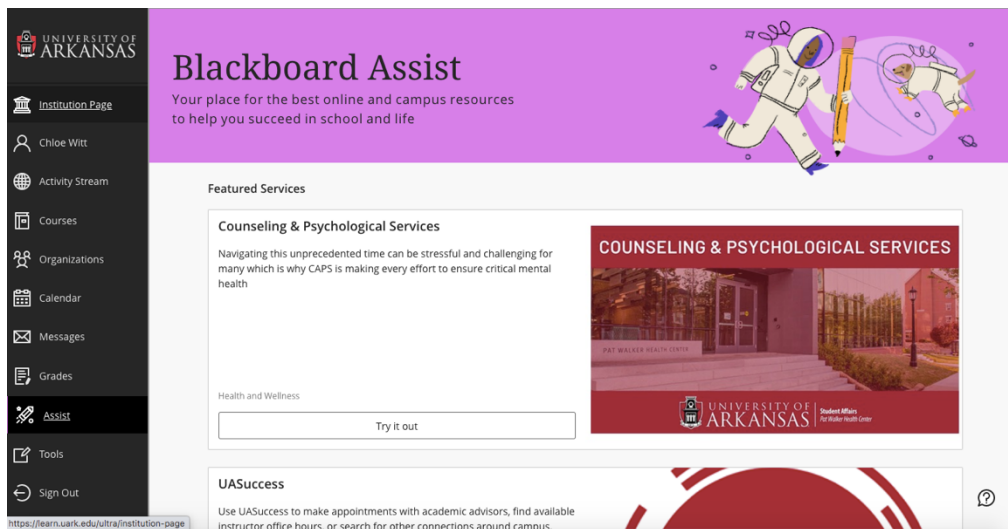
UNIVERSITY OF ARKANSAS

Institution Page
Chloe Witt
Activity Stream
Courses
Organizations
Calendar
Messages
Grades
Assist
Tools
Sign Out

Blackboard Assist
Your place for the best online and campus resources to help you succeed in school and life

Featured Services

Counseling & Psychological Services
Navigating this unprecedented time can be stressful and challenging for many which is why CAPS is making every effort to ensure critical mental health

Health and Wellness

Try it out

COUNSELING & PSYCHOLOGICAL SERVICES
PAT WALKER HEALTH CENTER
UNIVERSITY OF ARKANSAS Student Affairs Pat Walker Health Center

UASuccess
Use UASuccess to make appointments with academic advisors, find available instructor office hours, or search for other connections around campus.

https://learn.uark.edu/ultra/institution-page